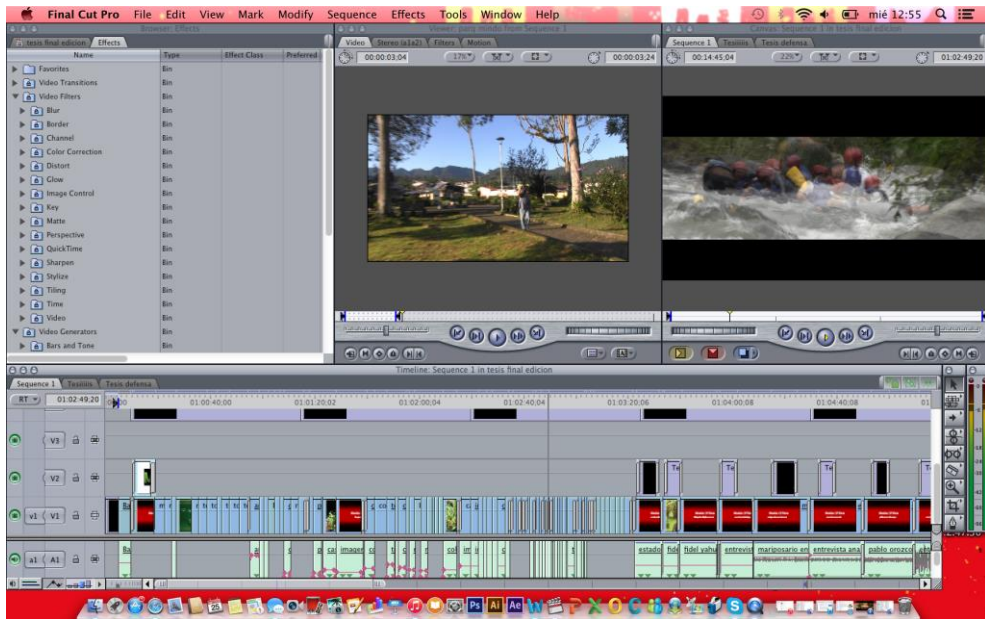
Final Cut Pro File Edit View Mark Modify Sequence Effects Tools Window Help

mié 12:55

Browser: Effects

tesis final edicion Effects

| Name | Type | Effect Class | Preferred |
|---|---|---|---|
| Favorites | Bin | | |
| Video Transitions | Bin | | |
| Video Filters | Bin | | |
| Blur | Bin | | |
| Border | Bin | | |
| Channel | Bin | | |
| Color Correction | Bin | | |
| Distort | Bin | | |
| Glow | Bin | | |
| Image Control | Bin | | |
| Key | Bin | | |
| Matte | Bin | | |
| Perspective | Bin | | |
| QuickTime | Bin | | |
| Sharpen | Bin | | |
| Stylize | Bin | | |
| Tiling | Bin | | |
| Time | Bin | | |
| Video | Bin | | |
| Video Generators | Bin | | |
| Bars and Tone | Bin | | |

Viewer: patty mmmm from Sequence 1

Video Stereo (a1a2) Filters Motion

00:00:03:04 17% 00:00:03:24

Canvas: Sequence 1 in tesis final edicion

Sequence 1 Tesiiiis Tesis defensa

00:14:45:04 22% 01:02:49:20

Timeline: Sequence 1 in tesis final edicion

Sequence 1 Tesiiiis Tesis defensa

RT 01:02:49:20 01:00:40:00 01:01:20:02 01:02:00:04 01:02:40:04 01:03:20:06 01:04:00:08 01:04:40:08

V3 V2 V1 V1 a1 A1

imagen estado fide fidel yahu entrevist mariposario en entrevista ana pablo orozco